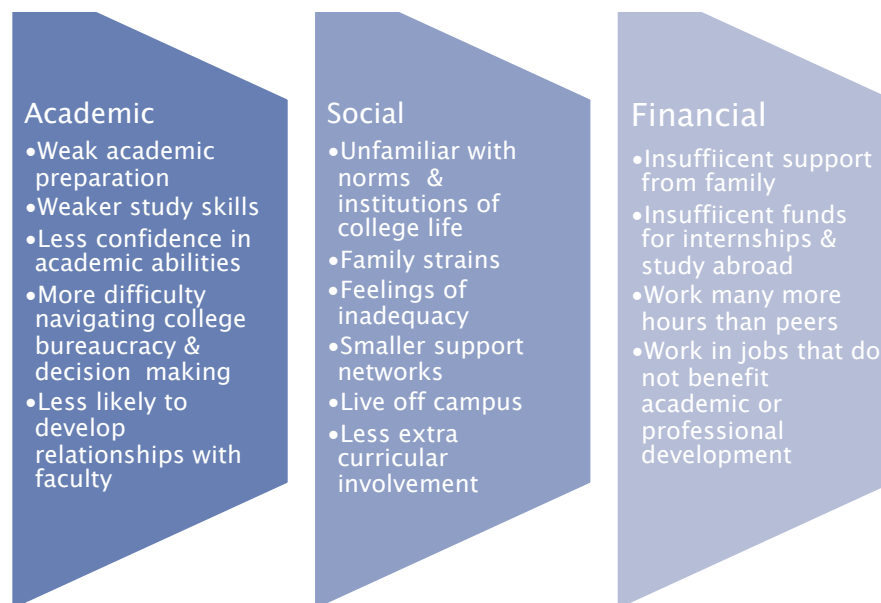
Academic
•Weak academic preparation
•Weaker study skills
•Less confidence in academic abilities
•More difficulty navigating college bureaucracy & decision making
•Less likely to develop relationships with faculty

Social
•Unfamiliar with norms & institutions of college life
•Family strains
•Feelings of inadequacy
•Smaller support networks
•Live off campus
•Less extra curricular involvement

Financial
•Insuffiicent support from family
•Insuffiicent funds for internships & study abroad
•Work many more hours than peers
•Work in jobs that do not benefit academic or professional development